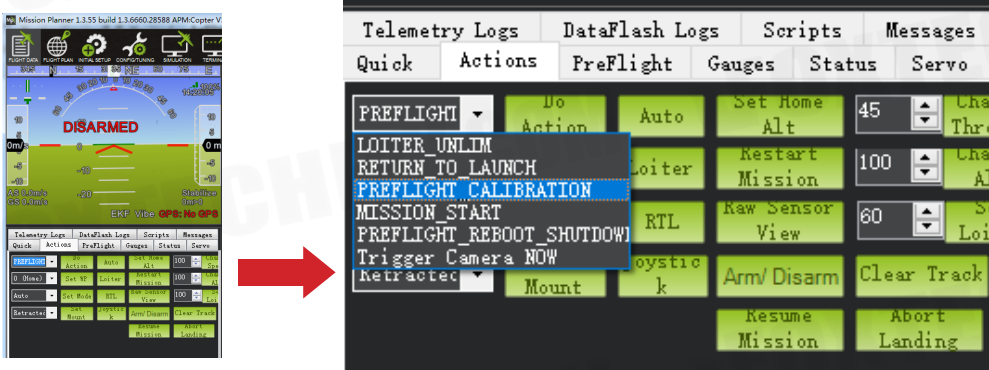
Mission Planner 1.3.55 build 1.3.6660.28588 APM:Copter V

FLIGHT DATA FLIGHT PLAN INITIAL SETUP CONFIG/TUNING SIMULATION TERMI

DISARMED

0m/s

AS 0.0m/s
GS 0.0m/s

EKF Vibe GPS: No GPS

Telemetry Logs DataFlash Logs Scripts Messages
Quick Actions PreFlight Gauges Status Servo

PREFLIGHT Do Action Auto Set Home Alt 100
0 (Home) Set WP Loiter Restart Mission 100
Auto Set Mode RTL Raw Sensor View 100
Retracted Set Mount Joystick Arm/Disarm Clear Track
Resume Mission Abort Landing

Telemetry Logs DataFlash Logs Scripts Messages
Quick Actions PreFlight Gauges Status Servo

PREFLIGHT
Do Action
Auto
Set Home Alt
45
Cha Thr
LOITER_UNLIM
RETURN_TO_LAUNCH
PREFLIGHT_CALIBRATION
MISSION_START
PREFLIGHT_REBOOT_SHUTDOWN
Trigger Camera NOW
Loiter
Restart Mission
100
Cha Al
RTL
Raw Sensor View
60
S Loi
Retracted
Mount
Joystick
Arm/ Disarm
Clear Track
Resume Mission
Abort Landing